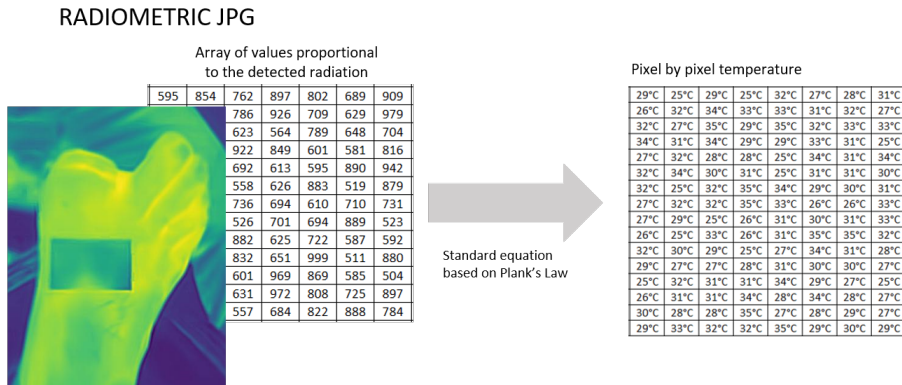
RADIOMETRIC JPG

Array of values proportional to the detected radiation

| 595 | 854 | 762 | 897 | 802 | 689 | 909 |
|---|---|---|---|---|---|---|
| | | 786 | 926 | 709 | 629 | 979 |
| | | 623 | 564 | 789 | 648 | 704 |
| | | 922 | 849 | 601 | 581 | 816 |
| | | 692 | 613 | 595 | 890 | 942 |
| | | 558 | 626 | 883 | 519 | 879 |
| | | 736 | 694 | 610 | 710 | 731 |
| | | 526 | 701 | 694 | 889 | 523 |
| | | 882 | 625 | 722 | 587 | 592 |
| | | 832 | 651 | 999 | 511 | 880 |
| | | 601 | 969 | 869 | 585 | 504 |
| | | 631 | 972 | 808 | 725 | 897 |
| | | 557 | 684 | 822 | 888 | 784 |

Standard equation based on Plank's Law

Pixel by pixel temperature

| 29°C | 25°C | 29°C | 25°C | 32°C | 27°C | 28°C | 31°C |
|---|---|---|---|---|---|---|---|
| 26°C | 32°C | 34°C | 33°C | 33°C | 31°C | 32°C | 27°C |
| 32°C | 27°C | 35°C | 29°C | 35°C | 32°C | 33°C | 33°C |
| 34°C | 31°C | 34°C | 29°C | 29°C | 33°C | 31°C | 25°C |
| 27°C | 32°C | 28°C | 28°C | 25°C | 34°C | 31°C | 34°C |
| 32°C | 34°C | 30°C | 31°C | 25°C | 31°C | 31°C | 30°C |
| 32°C | 25°C | 32°C | 35°C | 34°C | 29°C | 30°C | 31°C |
| 27°C | 32°C | 32°C | 35°C | 33°C | 26°C | 26°C | 33°C |
| 27°C | 29°C | 25°C | 26°C | 31°C | 30°C | 31°C | 33°C |
| 26°C | 25°C | 33°C | 26°C | 31°C | 35°C | 35°C | 32°C |
| 32°C | 30°C | 29°C | 25°C | 27°C | 34°C | 31°C | 28°C |
| 29°C | 27°C | 27°C | 28°C | 31°C | 30°C | 30°C | 27°C |
| 25°C | 32°C | 31°C | 31°C | 34°C | 29°C | 27°C | 25°C |
| 26°C | 31°C | 31°C | 34°C | 28°C | 34°C | 28°C | 27°C |
| 30°C | 28°C | 28°C | 35°C | 27°C | 28°C | 29°C | 27°C |
| 29°C | 33°C | 32°C | 32°C | 35°C | 29°C | 30°C | 29°C |